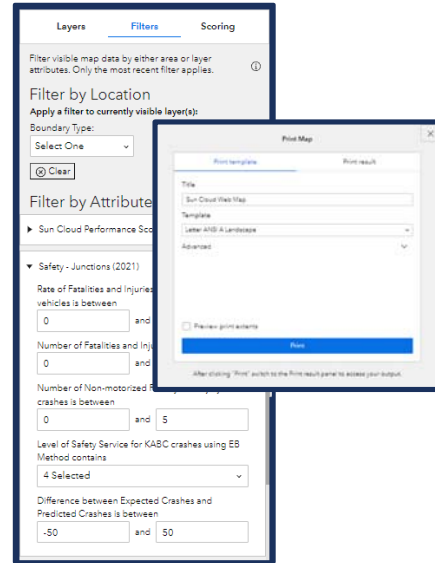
Layers Filters Scoring

Filter visible map data by either area or layer attributes. Only the most recent filter applies.

Filter by Location

Apply a filter to currently visible layer(s):

Boundary Type:

Select One

Clear

Filter by Attribute

Sun Cloud Performance Sco

Safety - Junctions (2021)

Rate of Fatalities and Injuries vehicles is between

0 and

Number of Fatalities and Inj

0 and

Number of Non-motorized crashes is between

0 and 5

Level of Safety Service for KABC crashes using EB Method contains

4 Selected

Difference between Expected Crashes and Predicted Crashes is between

-50 and 50

Print Map

Print template Print result

Title

Sun Cloud Web Map

Template

Letter ANSI A Landscape

Advanced

Preview print extents

Print

After clicking 'Print' switch to the Print result panel to access your output.